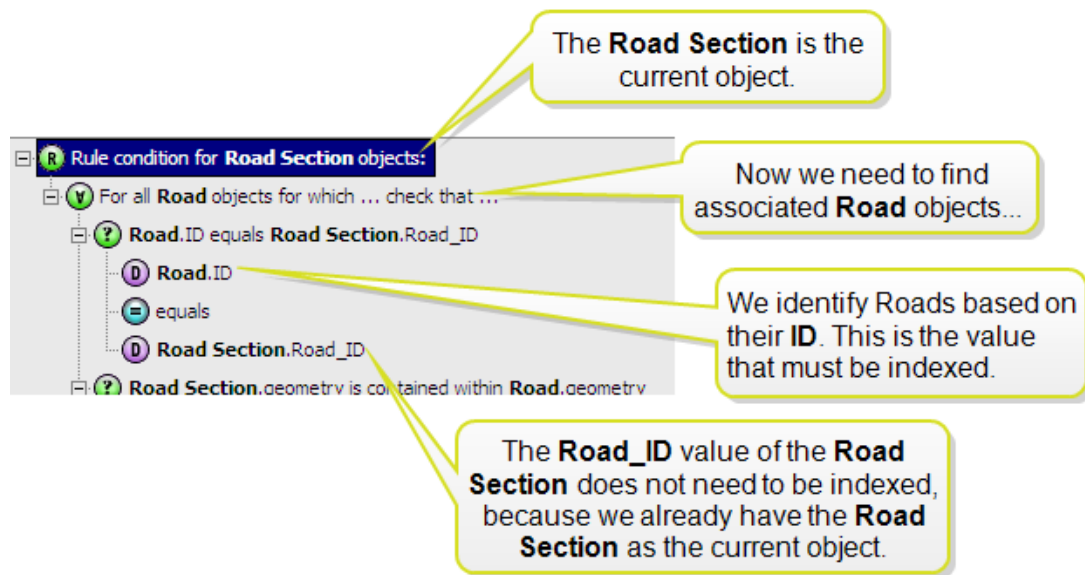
The **Road Section** is the current object.

R Rule condition for **Road Section** objects:

∀ For all **Road** objects for which ... check that ...

? **Road**.ID equals **Road Section**.Road_ID

D **Road**.ID

= equals

D **Road Section**.Road_ID

? **Road Section**.geometry is contained within **Road**.geometry

Now we need to find associated **Road** objects...

We identify Roads based on their **ID**. This is the value that must be indexed.

The **Road_ID** value of the **Road Section** does not need to be indexed, because we already have the **Road Section** as the current object.